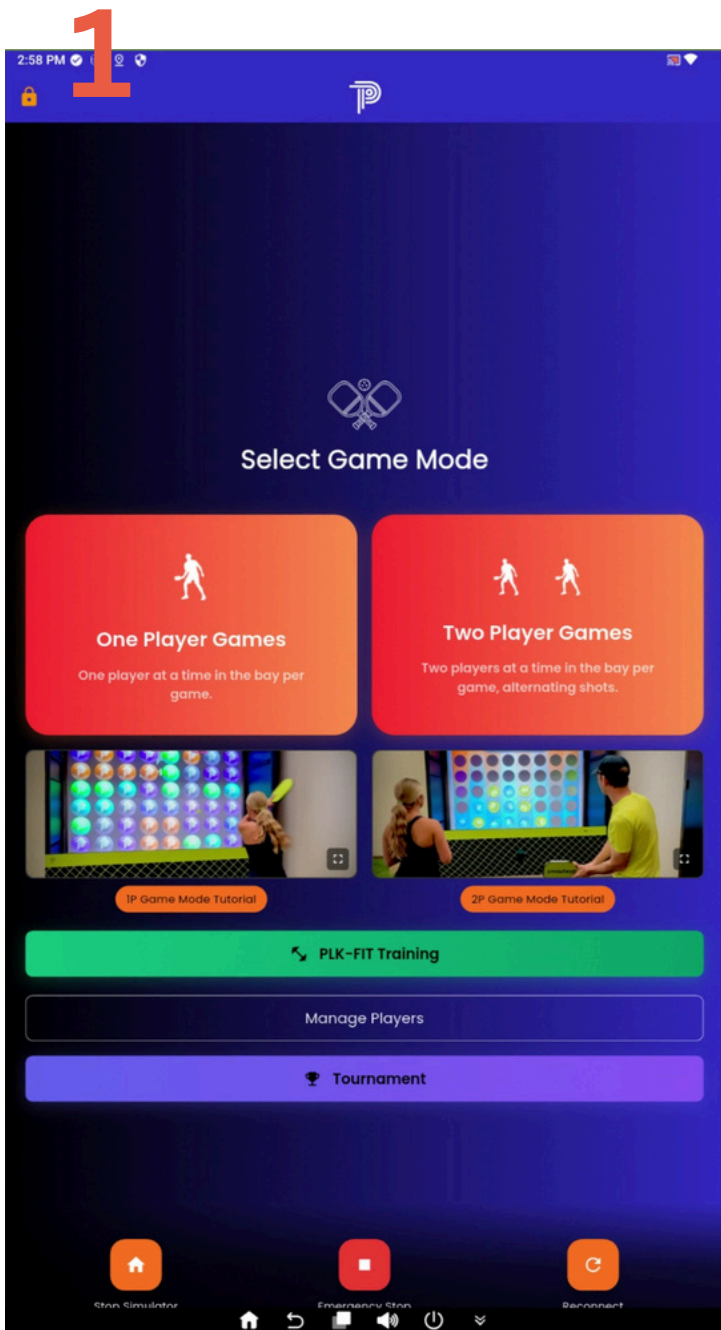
1

2:58 PM

Select Game Mode

One Player Games

One player at a time in the bay per game.

Two Player Games

Two players at a time in the bay per game, alternating shots.

1P Game Mode Tutorial

2P Game Mode Tutorial

PLK-FIT Training

Manage Players

Tournament

Stop Simulator

Emergency Stop

Reconnect